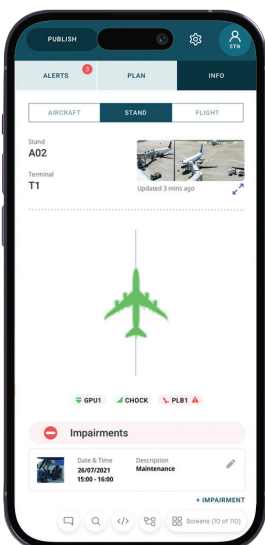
PUBLISH

STN

ALERTS 3

PLAN

INFO

AIRCRAFT

STAND

FLIGHT

Stand
A02

Terminal
T1

Updated 3 mins ago

GPU1

CHOCK

PLB1

Impairments

Date & Time
26/07/2021
15:00 - 16:00

Description
Maintenance

+ IMPAIRMENT

Screens (10 of 110)